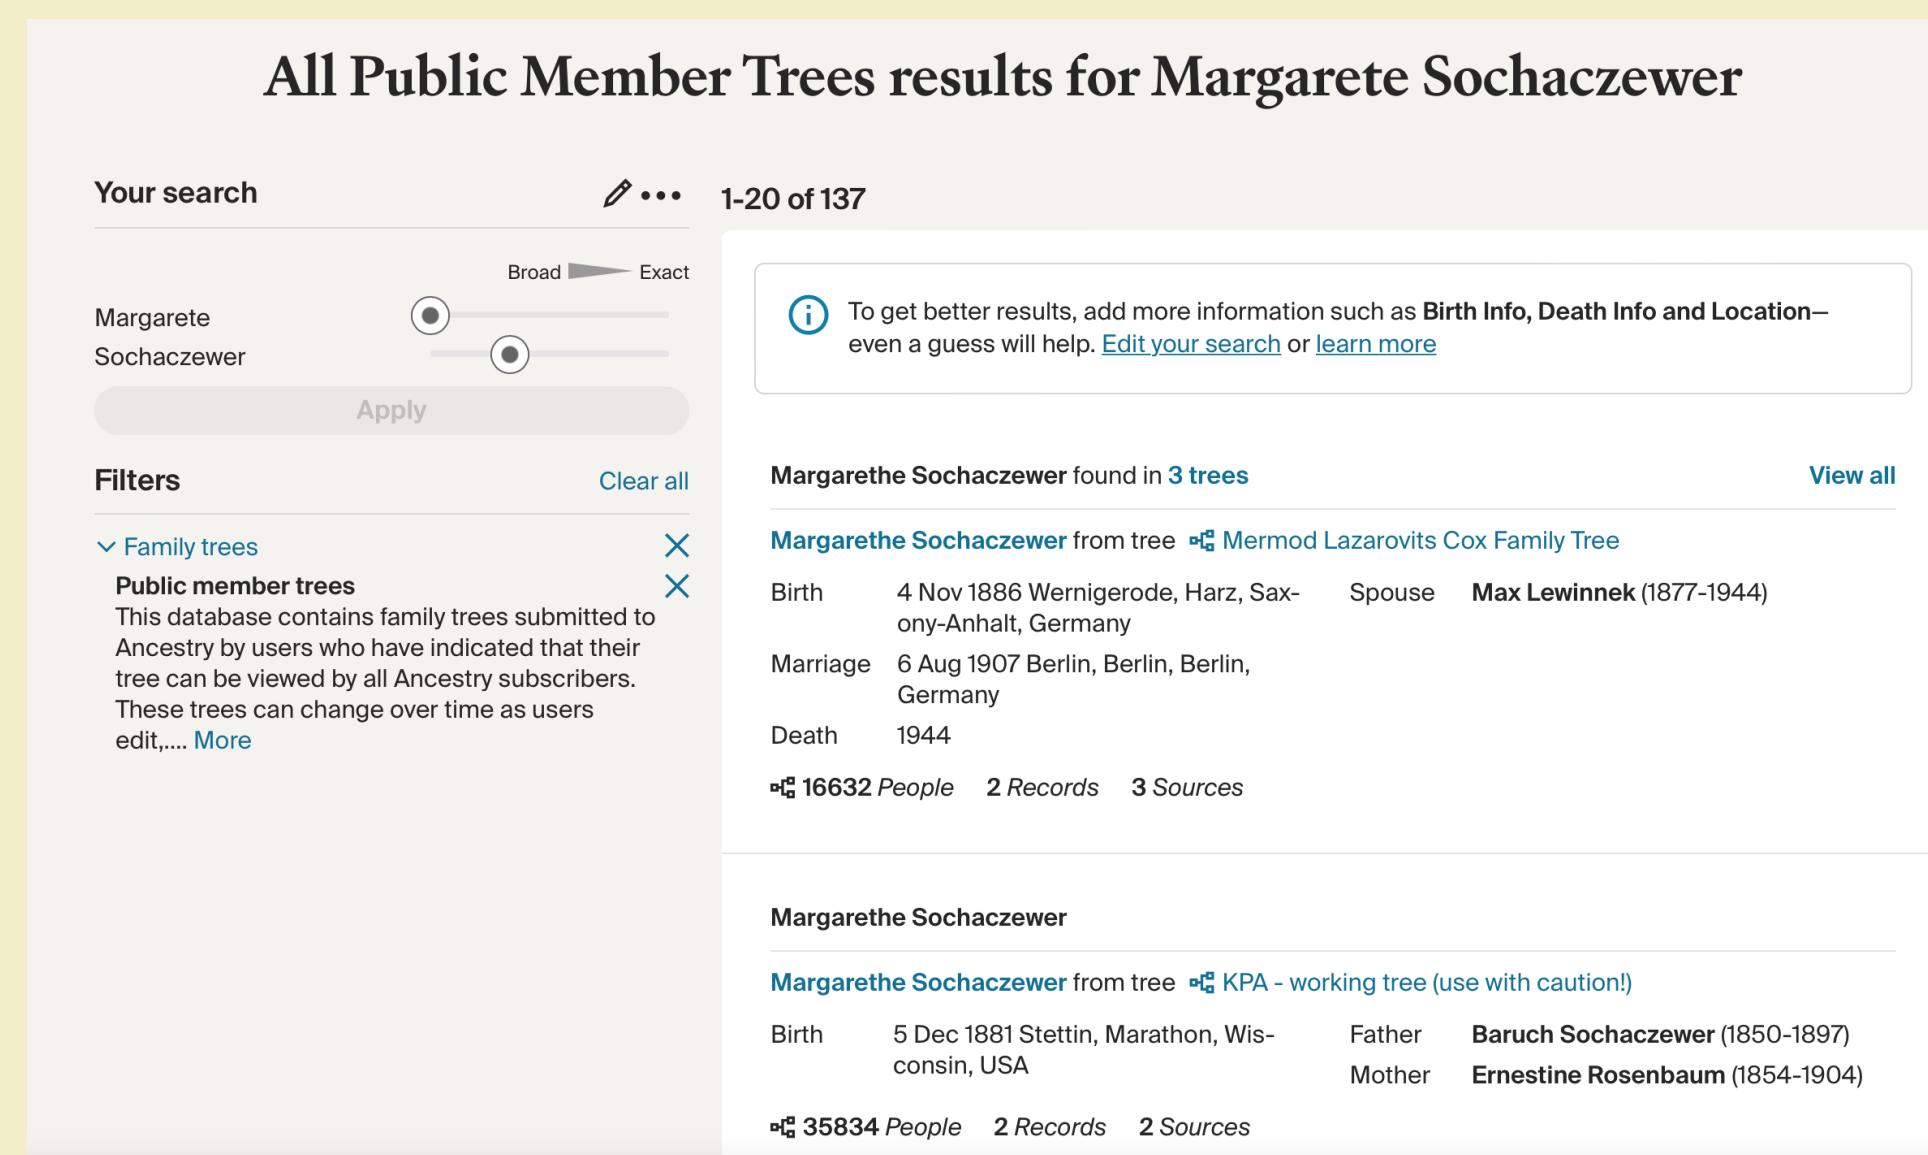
All Public Member Trees results for Margarete Sochaczewer

Your search

Broad Exact

Margarete

Sochaczewer

Apply

Filters Clear all

Family trees

Public member trees

This database contains family trees submitted to Ancestry by users who have indicated that their tree can be viewed by all Ancestry subscribers. These trees can change over time as users edit,.... More

1-20 of 137

To get better results, add more information such as Birth Info, Death Info and Location—even a guess will help. Edit your search or learn more

Margarethe Sochaczewer found in 3 trees View all

Margarethe Sochaczewer from tree Mermod Lazarovits Cox Family Tree

Birth 4 Nov 1886 Wernigerode, Harz, Saxony-Anhalt, Germany

Marriage 6 Aug 1907 Berlin, Berlin, Berlin, Germany

Death 1944

Spouse Max Lewinnek (1877-1944)

16632 People 2 Records 3 Sources

Margarethe Sochaczewer

Margarethe Sochaczewer from tree KPA - working tree (use with caution!)

Birth 5 Dec 1881 Stettin, Marathon, Wisconsin, USA

Father Baruch Sochaczewer (1850-1897)

Mother Ernestine Rosenbaum (1854-1904)

35834 People 2 Records 2 Sources